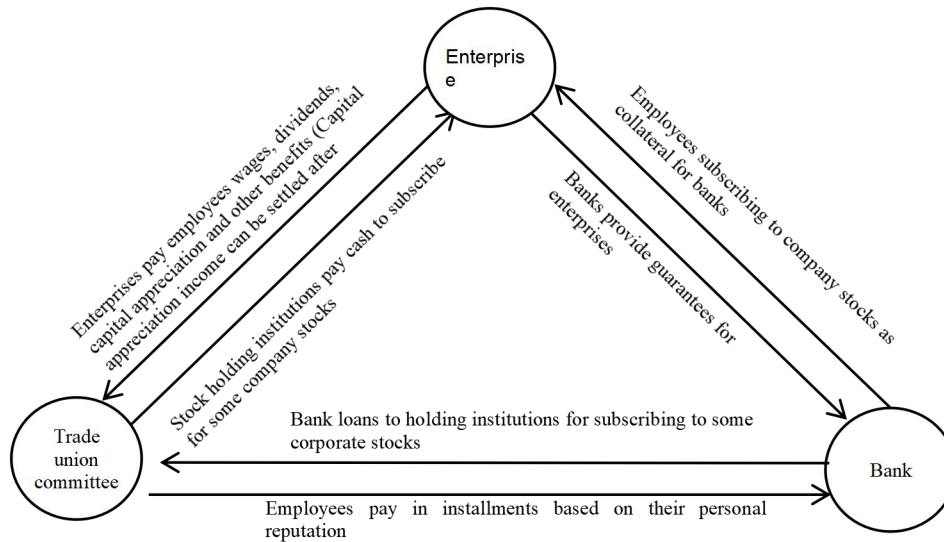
Enterprise

Enterprises pay employees wages, dividends, capital appreciation and other benefits (Capital appreciation income can be settled after

Stock holding institutions pay cash to subscribe for some company stocks

Employees subscribing to company stocks as collateral for banks

Banks provide guarantees for enterprises

Trade union committee

Bank loans to holding institutions for subscribing to some corporate stocks

Bank

Employees pay in installments based on their personal reputation